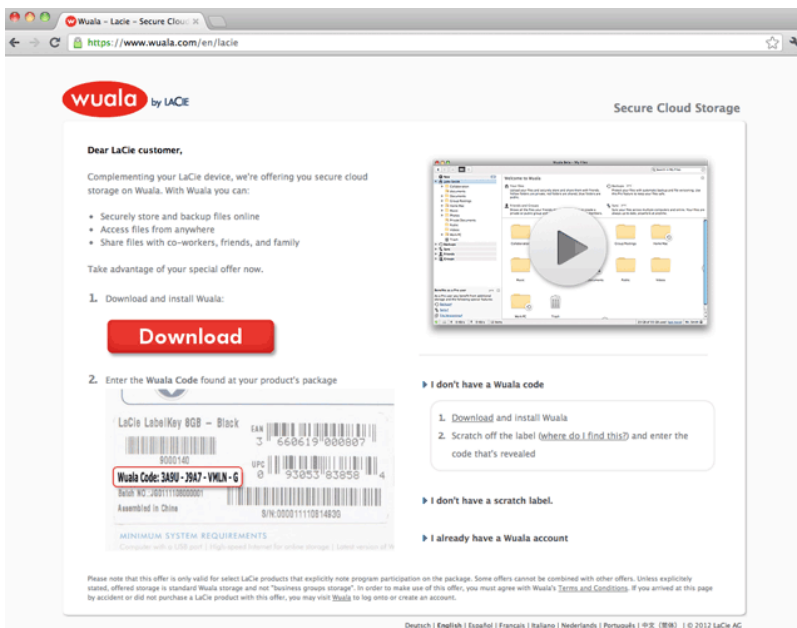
Wuala – Lacie – Secure Cloud

https://www.wuala.com/en/lacie

wuala by LACIE

Secure Cloud Storage

Dear LaCie customer,

Complementing your LaCie device, we're offering you secure cloud storage on Wuala. With Wuala you can:

• Securely store and backup files online
• Access files from anywhere
• Share files with co-workers, friends, and family

Take advantage of your special offer now.

1. Download and install Wuala:

Download

2. Enter the Wuala Code found at your product's package

LaCie LabelKey 8GB – Black

9000140

EAN 3 660619 000807

UPC 0 93053 83858 4

Wuala Code: 3A9U - J9A7 - VMLN - G

Batch NO.: J03111108000001

Assembled in China

S/N:000011110814930

MINIMUM SYSTEM REQUIREMENTS

Wuala Beta - My Files

Welcome to Wuala

▸ I don't have a Wuala code

1. Download and install Wuala
2. Scratch off the label (where do I find this?) and enter the code that's revealed

▸ I don't have a scratch label.

▸ I already have a Wuala account

Please note that this offer is only valid for select LaCie products that explicitly note program participation on the package. Some offers cannot be combined with other offers. Unless explicitly stated, offered storage is standard Wuala storage and not "business groups storage". In order to make use of this offer, you must agree with Wuala's Terms and Conditions. If you arrived at this page by accident or did not purchase a LaCie product with this offer, you may visit Wuala to log onto or create an account.

Deutsch | English | Español | Français | Italiano | Nederlands | Português | 中文 (繁體) | © 2012 LaCie AG